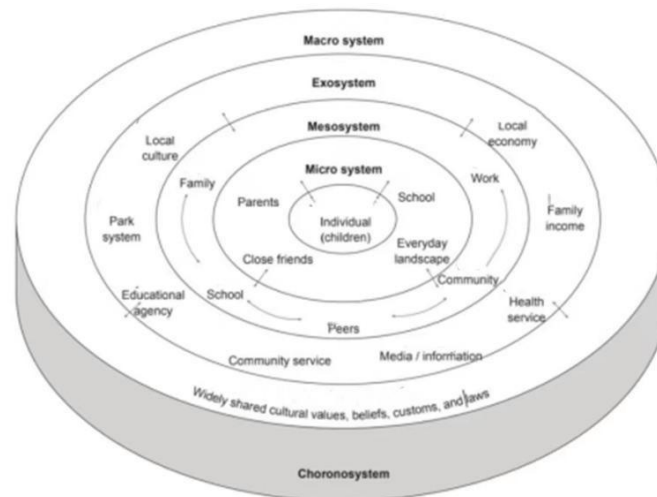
Macro system

Exosystem

Mesosystem

Micro system

Individual (children)

Parents

School

Everyday landscape

Close friends

Family

Work

Community

School

Peers

Local culture

Park system

Educational agency

Local economy

Family income

Health service

Community service

Media / information

Widely shared cultural values, beliefs, customs, and laws

Choronosystem